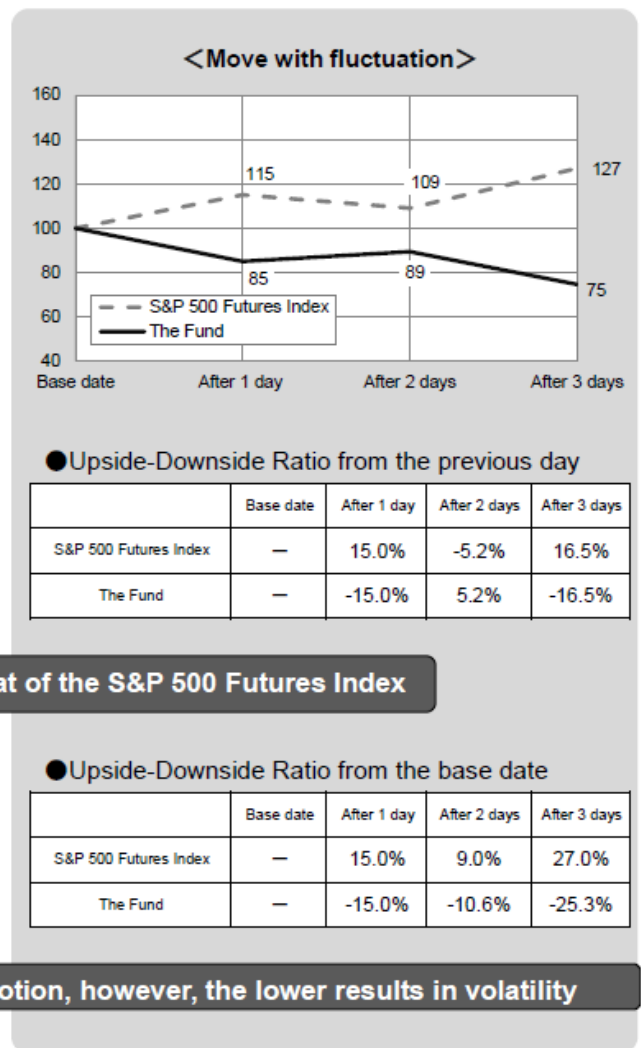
＜Move with fluctuation＞

160
140
120
100
80
60
40

115
109
127
85
89
75

S&P 500 Futures Index
The Fund

Base date
After 1 day
After 2 days
After 3 days

●Upside-Downside Ratio from the previous day

| | Base date | After 1 day | After 2 days | After 3 days |
|---|---|---|---|---|
| S&P 500 Futures Index | ― | 15.0% | -5.2% | 16.5% |
| The Fund | ― | -15.0% | 5.2% | -16.5% |

at of the S&P 500 Futures Index

●Upside-Downside Ratio from the base date

| | Base date | After 1 day | After 2 days | After 3 days |
|---|---|---|---|---|
| S&P 500 Futures Index | ― | 15.0% | 9.0% | 27.0% |
| The Fund | ― | -15.0% | -10.6% | -25.3% |

otion, however, the lower results in volatility